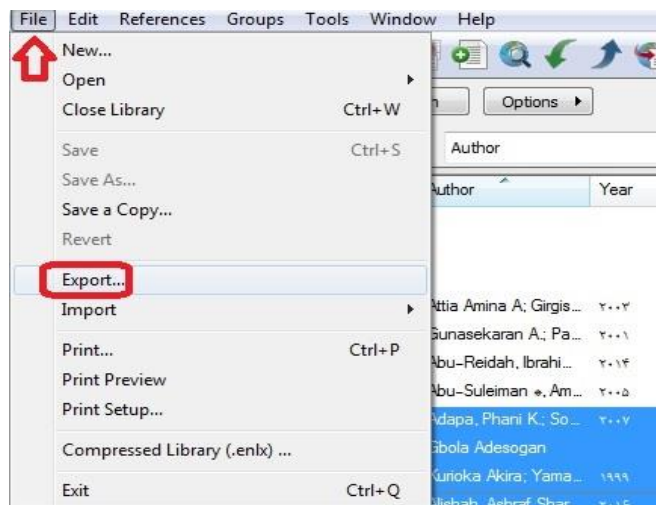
File Edit References Groups Tools Window Help

New...
Open
Close Library Ctrl+W
Save Ctrl+S
Save As...
Save a Copy...
Revert
Export...
Import
Print... Ctrl+P
Print Preview
Print Setup...
Compressed Library (.enlx) ...
Exit Ctrl+Q

Options ▸
Author

Author | Year
Attia Amina A; Girgis... | ٢٠٠٣
Gunasekaran A.; Pa... | ٢٠٠١
Abu-Reidah, Ibrahi... | ٢٠١۴
Abu-Suleiman ., Am... | ٢٠٠۵
Adapa, Phani K.; So... | ٢٠٠٧
Gbola Adesogan |
Kurioka Akira; Yama... | ١٩٩٩
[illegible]